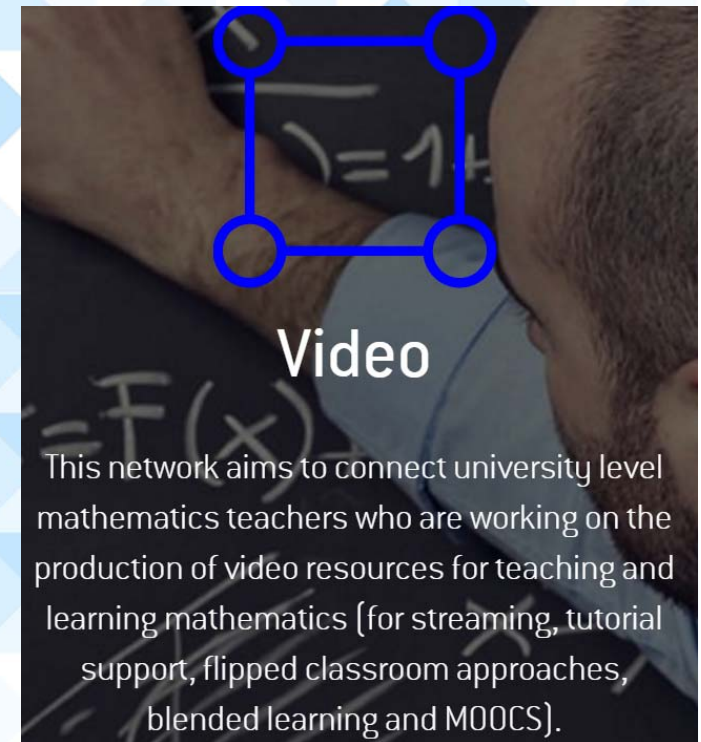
Video

This network aims to connect university level mathematics teachers who are working on the production of video resources for teaching and learning mathematics (for streaming, tutorial support, flipped classroom approaches, blended learning and MOOCS).